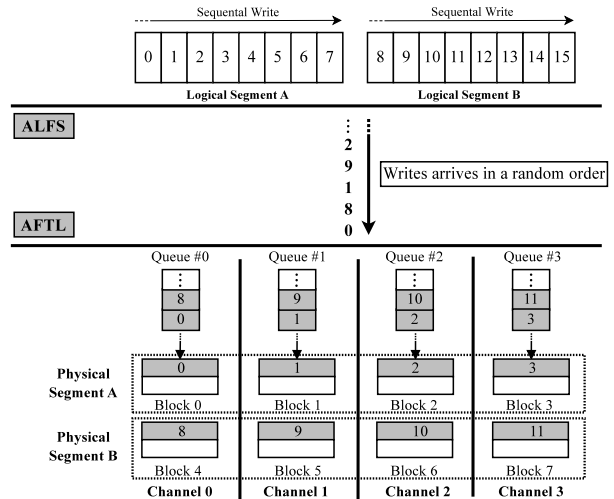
Sequental Write

| 0 | 1 | 2 | 3 | 4 | 5 | 6 | 7 |
|---|---|---|---|---|---|---|---|

Logical Segment A

Sequental Write

| 8 | 9 | 10 | 11 | 12 | 13 | 14 | 15 |
|---|---|---|---|---|---|---|---|

Logical Segment B

ALFS

⋮
2
9
1
8
0

Writes arrives in a random order

AFTL

Queue #0
⋮
8
0

Queue #1
⋮
9
1

Queue #2
⋮
10
2

Queue #3
⋮
11
3

Physical Segment A

0
Block 0

1
Block 1

2
Block 2

3
Block 3

Physical Segment B

8
Block 4

9
Block 5

10
Block 6

11
Block 7

Channel 0

Channel 1

Channel 2

Channel 3